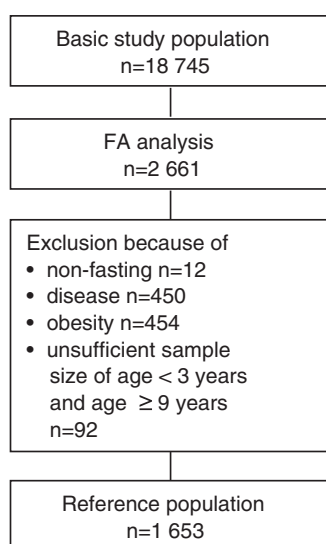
Basic study population
n=18 745

FA analysis
n=2 661

Exclusion because of
• non-fasting n=12
• disease n=450
• obesity n=454
• unsufficient sample size of age < 3 years and age ≥ 9 years n=92

Reference population
n=1 653